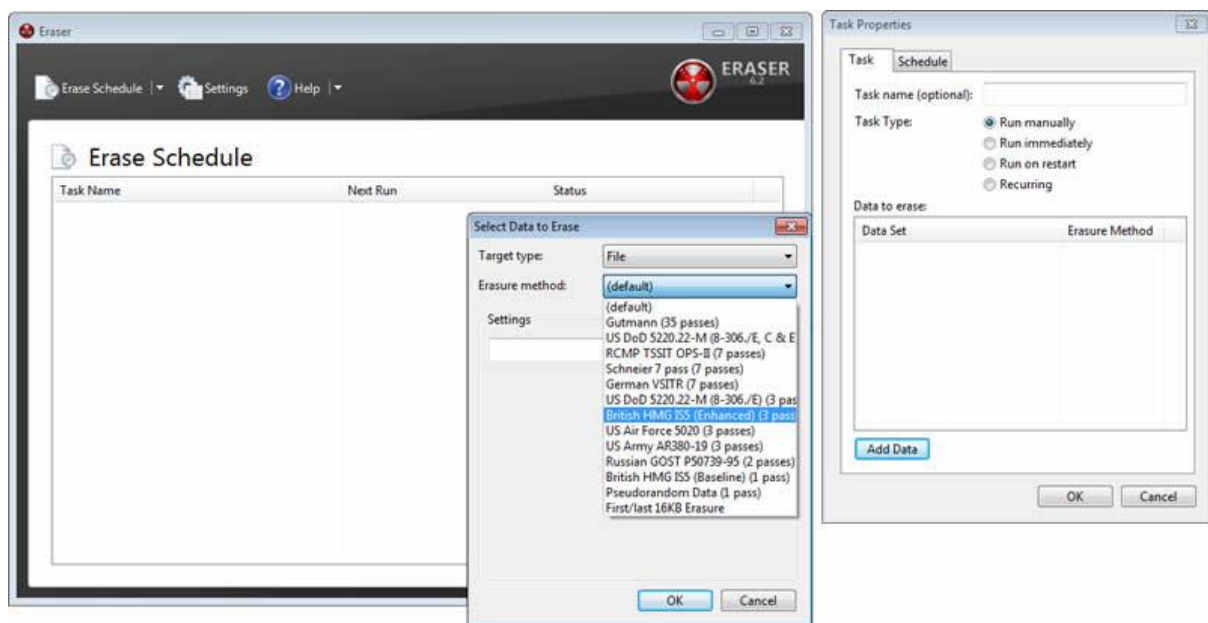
Eraser

Erase Schedule | Settings | Help

ERASER 6.2

Erase Schedule

| Task Name | Next Run | Status |
|---|---|---|

Select Data to Erase

Target type: File

Erasure method: (default)

Settings

(default)
Gutmann (35 passes)
US DoD 5220.22-M (8-306./E, C & E
RCMP TSSIT OPS-II (7 passes)
Schneier 7 pass (7 passes)
German VSITR (7 passes)
US DoD 5220.22-M (8-306./E) (3 pas
British HMG IS5 (Enhanced) (3 pass
US Air Force 5020 (3 passes)
US Army AR380-19 (3 passes)
Russian GOST P50739-95 (2 passes)
British HMG IS5 (Baseline) (1 pass)
Pseudorandom Data (1 pass)
First/last 16KB Erasure

OK Cancel

Task Properties

Task Schedule

Task name (optional):

Task Type: Run manually
Run immediately
Run on restart
Recurring

Data to erase:

| Data Set | Erasure Method |
|---|---|

Add Data

OK Cancel